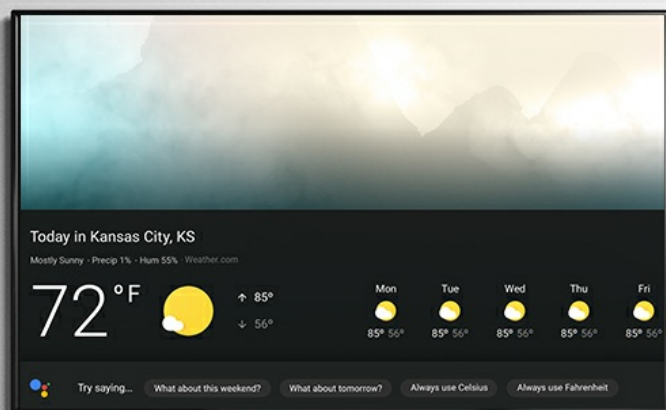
Today in Kansas City, KS

Mostly Sunny · Precip 1% · Hum 55% · Weather.com

72 °F

↑ 85°

↓ 56°

Mon
85° 56°

Tue
85° 56°

Wed
85° 56°

Thu
85° 56°

Fri
85° 56°

Try saying...

What about this weekend?

What about tomorrow?

Always use Celsius

Always use Fahrenheit